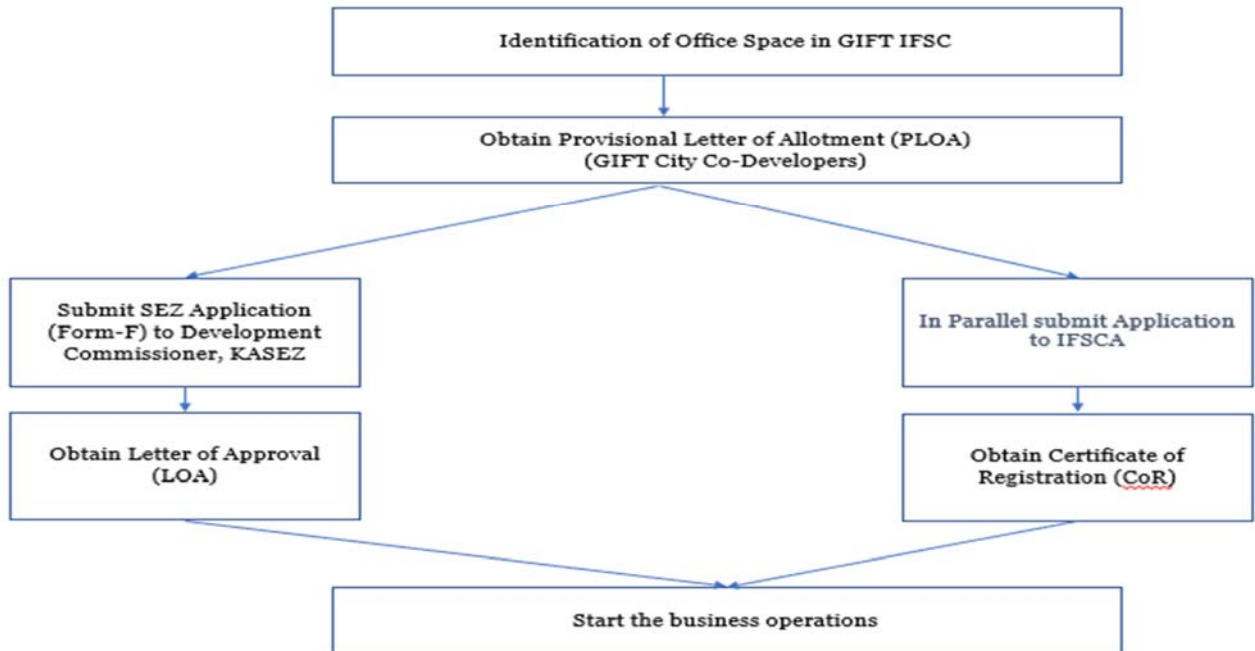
Identification of Office Space in GIFT IFSC

Obtain Provisional Letter of Allotment (PLOA) (GIFT City Co-Developers)

Submit SEZ Application (Form-F) to Development Commissioner, KASEZ

Obtain Letter of Approval (LOA)

In Parallel submit Application to IFSCA

Obtain Certificate of Registration (CoR)

Start the business operations